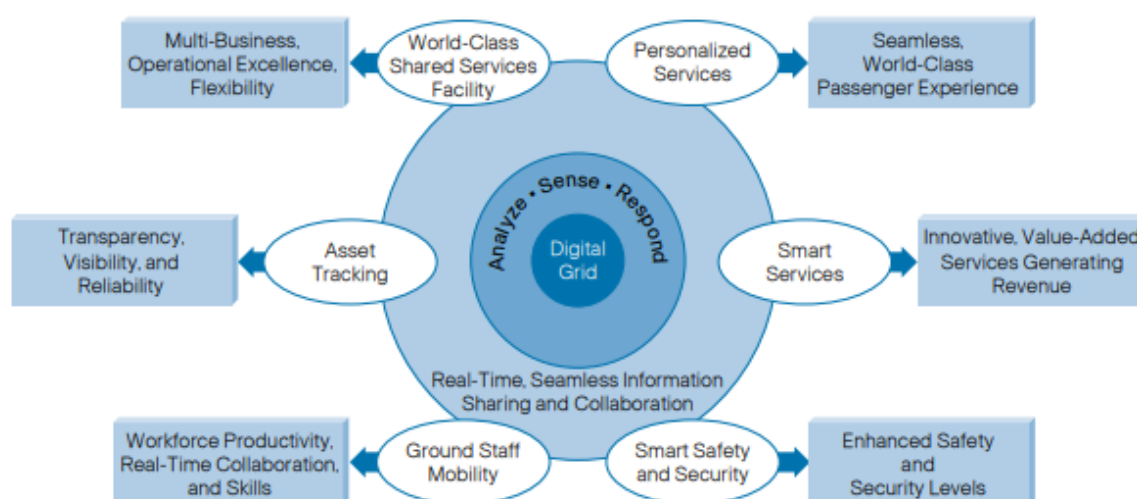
Multi-Business, Operational Excellence, Flexibility

World-Class Shared Services Facility

Personalized Services

Seamless, World-Class Passenger Experience

Analyze • Sense • Respond

Digital Grid

Transparency, Visibility, and Reliability

Asset Tracking

Smart Services

Innovative, Value-Added Services Generating Revenue

Real-Time, Seamless Information Sharing and Collaboration

Workforce Productivity, Real-Time Collaboration, and Skills

Ground Staff Mobility

Smart Safety and Security

Enhanced Safety and Security Levels